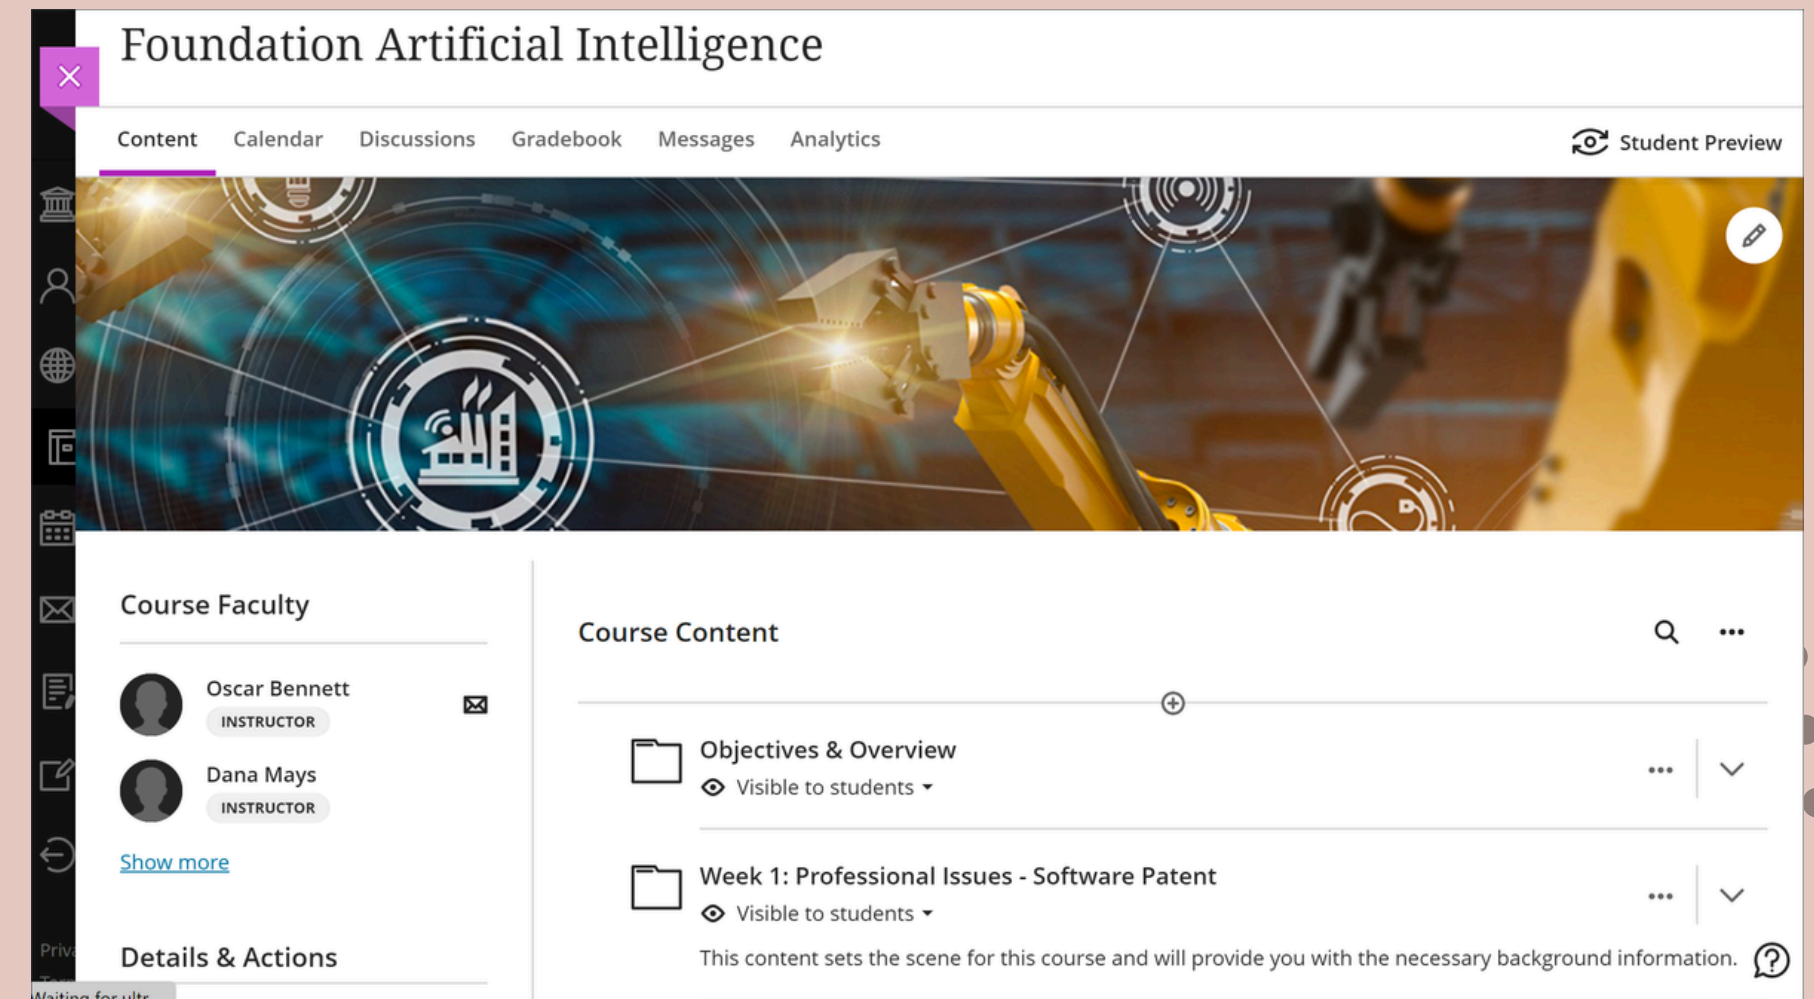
Foundation Artificial Intelligence

Content Calendar Discussions Gradebook Messages Analytics

Student Preview

Course Faculty

Oscar Bennett
INSTRUCTOR

Dana Mays
INSTRUCTOR

Show more

Details & Actions

Course Content

Objectives & Overview
Visible to students

Week 1: Professional Issues - Software Patent
Visible to students

This content sets the scene for this course and will provide you with the necessary background information.

Priv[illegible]

Waiting for ultr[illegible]